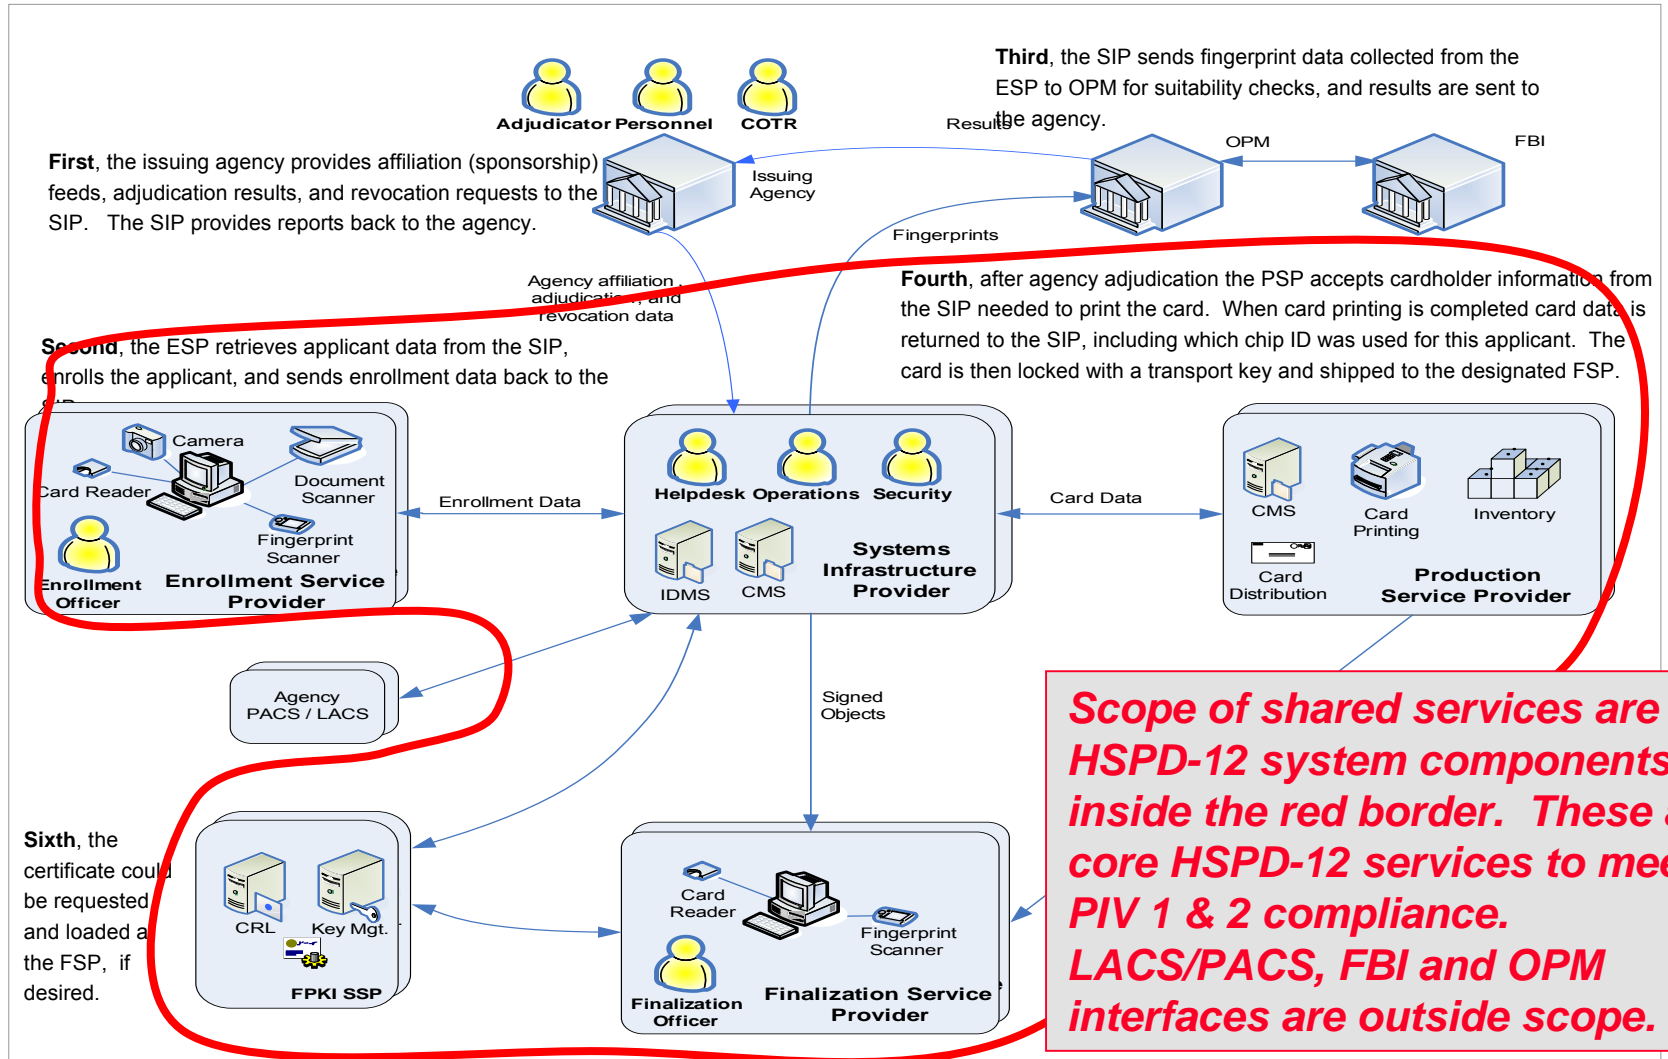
Third, the SIP sends fingerprint data collected from the ESP to OPM for suitability checks, and results are sent to the agency.

Adjudicator Personnel COTR

Results

OPM

FBI

First, the issuing agency provides affiliation (sponsorship) feeds, adjudication results, and revocation requests to the SIP. The SIP provides reports back to the agency.

Issuing Agency

Fingerprints

Agency affiliation, adjudication, and revocation data

Fourth, after agency adjudication the PSP accepts cardholder information from the SIP needed to print the card. When card printing is completed card data is returned to the SIP, including which chip ID was used for this applicant. The card is then locked with a transport key and shipped to the designated FSP.

Second, the ESP retrieves applicant data from the SIP, enrolls the applicant, and sends enrollment data back to the SIP.

Camera
Card Reader
Document Scanner
Fingerprint Scanner
Enrollment Officer
Enrollment Service Provider

Enrollment Data

Helpdesk Operations Security
IDMS CMS
Systems Infrastructure Provider

Card Data

CMS
Card Printing
Inventory
Card Distribution
Production Service Provider

Agency PACS / LACS

Signed Objects

Scope of shared services are HSPD-12 system components inside the red border. These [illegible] core HSPD-12 services to me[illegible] PIV 1 & 2 compliance. LACS/PACS, FBI and OPM interfaces are outside scope.

Sixth, the certificate could be requested and loaded a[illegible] the FSP, if desired.

CRL
Key Mgt.
FPKI SSP

Card Reader
Fingerprint Scanner
Finalization Officer
Finalization Service Provider